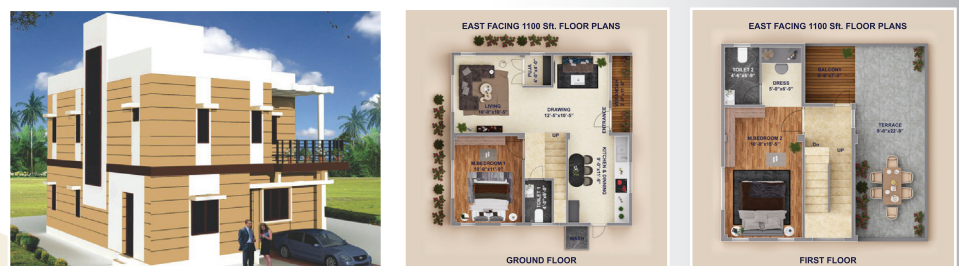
EAST FACING 1100 Sft. FLOOR PLANS

PUJA
4'-0"x4'-0"

LIVING
13'-0"x10'-0"

DRAWING
12'-0"x10'-0"

ENTRANCE

M.BEDROOM 1
12'-0"x11'-0"

UP

TOILET 1
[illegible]

KITCHEN & DINING
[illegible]

WASH

GROUND FLOOR

EAST FACING 1100 Sft. FLOOR PLANS

TOILET 2
4'-6"x8'-0"

DRESS
5'-0"x5'-0"

BALCONY
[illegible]

TERRACE
9'-0"x22'-0"

M.BEDROOM 2
12'-0"x15'-0"

DN

UP

FIRST FLOOR